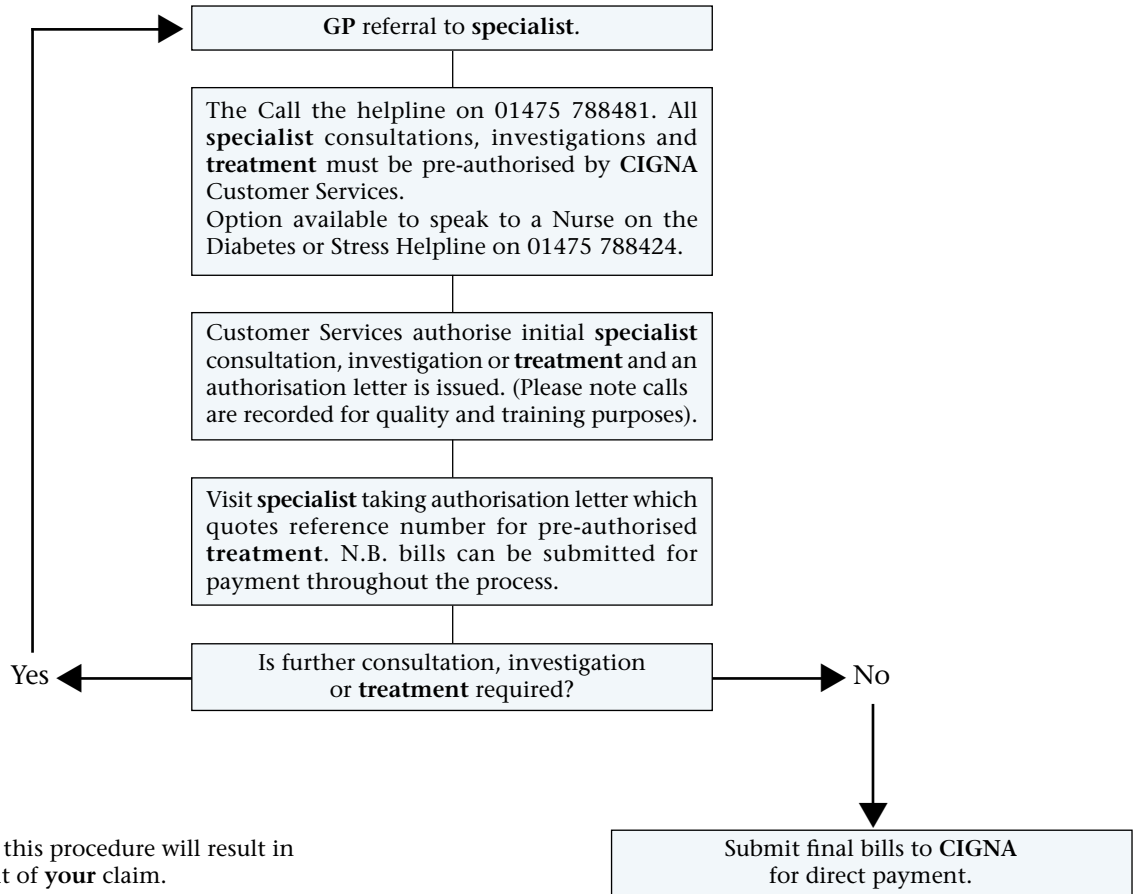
**GP** referral to **specialist**.

The Call the helpline on 01475 788481. All **specialist** consultations, investigations and **treatment** must be pre-authorised by **CIGNA** Customer Services.
Option available to speak to a Nurse on the Diabetes or Stress Helpline on 01475 788424.

Customer Services authorise initial **specialist** consultation, investigation or **treatment** and an authorisation letter is issued. (Please note calls are recorded for quality and training purposes).

Visit **specialist** taking authorisation letter which quotes reference number for pre-authorised **treatment**. N.B. bills can be submitted for payment throughout the process.

Yes

Is further consultation, investigation or **treatment** required?

No

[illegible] this procedure will result in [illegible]t of **your** claim.

Submit final bills to **CIGNA** for direct payment.